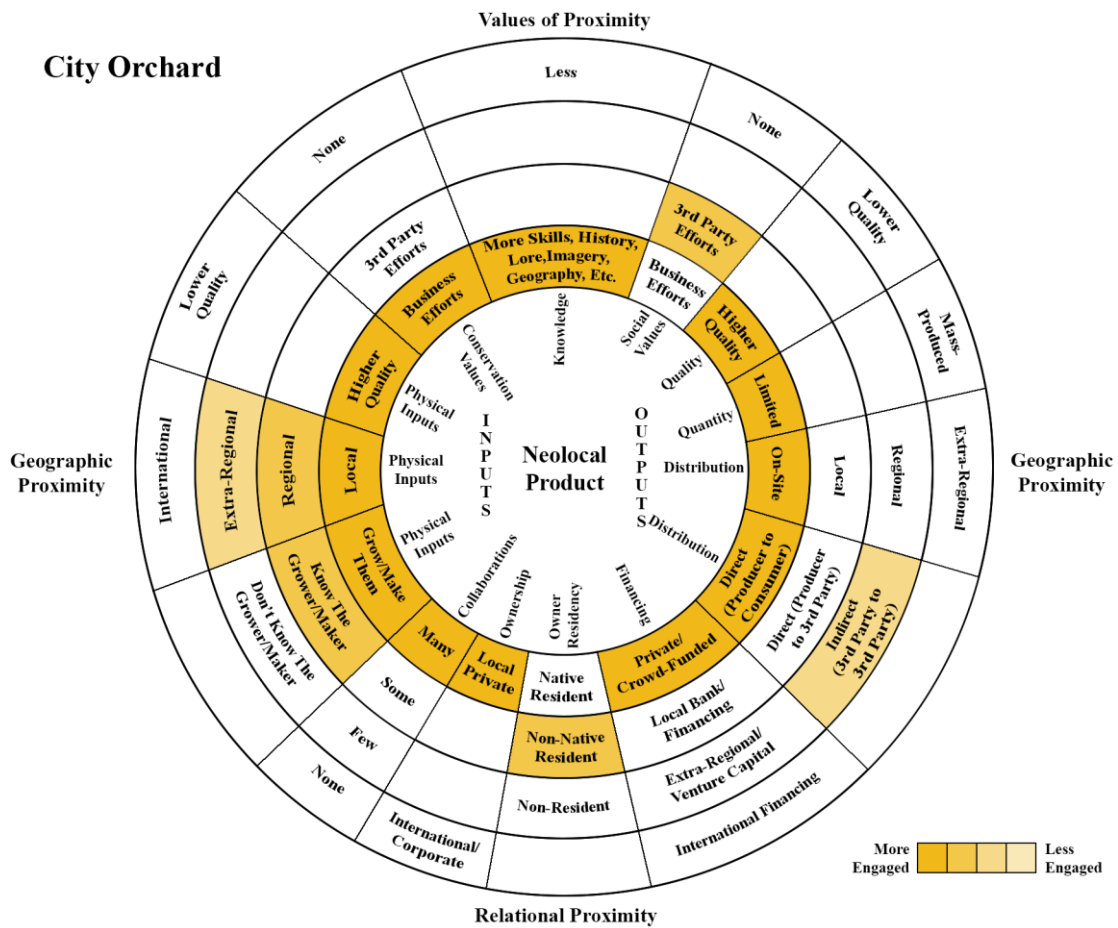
Values of Proximity

City Orchard

Less

None

None

Lower Quality

Lower Quality

3rd Party Efforts

3rd Party Efforts

More Skills, History, Lore,Imagery, Geography, Etc.

Business Efforts

Business Efforts

Higher Quality

Higher Quality

Mass-Produced

Limited

Conservation Values

Knowledge

Social Values

Quality

Quantity

Physical Inputs

Physical Inputs

Physical Inputs

I N P U T S

Neolocal Product

O U T P U T S

Distribution

Distribution

International

Extra-Regional

Regional

Local

On-Site

Local

Regional

Extra-Regional

Geographic Proximity

Geographic Proximity

Grow/Make Them

Know The Grower/Maker

Don't Know The Grower/Maker

Collaborations

Ownership

Owner Residency

Financing

Direct (Producer to Consumer)

Direct (Producer to 3rd Party)

Indirect (3rd Party to 3rd Party)

Many

Some

Few

None

Local Private

Native Resident

Private/ Crowd-Funded

Local Bank/ Financing

Non-Native Resident

Non-Resident

Extra-Regional/ Venture Capital

International/ Corporate

International Financing

More Engaged

Less Engaged

Relational Proximity